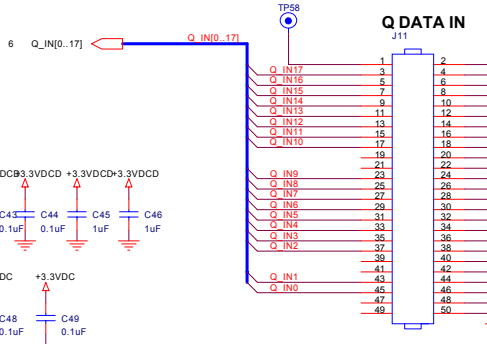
6 Q_IN[0..17]

Q_IN[0..17]

TP58

Q DATA IN

J11

Q_IN17
Q_IN16
Q_IN15
Q_IN14
Q_IN13
Q_IN12
Q_IN11
Q_IN10

Q_IN9
Q_IN8
Q_IN7
Q_IN6
Q_IN5
Q_IN4
Q_IN3
Q_IN2

Q_IN1
Q_IN0

1 2
3 4
5 6
7 8
9 10
11 12
13 14
15 16
17 18
19 20
21 22
23 24
25 26
27 28
29 30
31 32
33 34
35 36
37 38
39 40
41 42
43 44
45 46
47 48
49 50

DCD +3.3VDCD +3.3VDCD +3.3VDCD

C43 C44 C45 C46
0.1uF 0.1uF 1uF 1uF

DC +3.3VDC

C48 C49
0.1uF 0.1uF